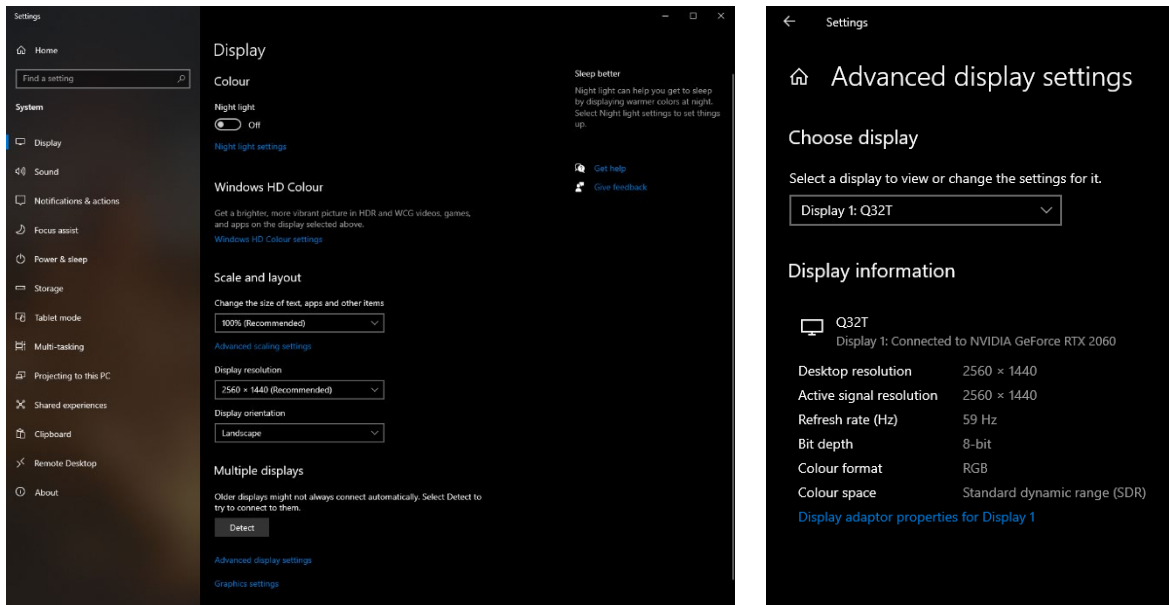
Settings

Home

Find a setting

System

Display

Sound

Notifications & actions

Focus assist

Power & sleep

Storage

Tablet mode

Multi-tasking

Projecting to this PC

Shared experiences

Clipboard

Remote Desktop

About

Display

Colour

Night light

Off

Night light settings

Windows HD Colour

Get a brighter, more vibrant picture in HDR and WCG videos, games, and apps on the display selected above.

Windows HD Colour settings

Scale and layout

Change the size of text, apps and other items

100% (Recommended)

Advanced scaling settings

Display resolution

2560 × 1440 (Recommended)

Display orientation

Landscape

Multiple displays

Older displays might not always connect automatically. Select Detect to try to connect to them.

Detect

Advanced display settings

Graphics settings

Sleep better

Night light can help you get to sleep by displaying warmer colors at night. Select Night light settings to set things up.

Get help

Give feedback

Settings

Advanced display settings

Choose display

Select a display to view or change the settings for it.

Display 1: Q32T

Display information

Q32T

Display 1: Connected to NVIDIA GeForce RTX 2060

| Desktop resolution | 2560 × 1440 |
|---|---|
| Active signal resolution | 2560 × 1440 |
| Refresh rate (Hz) | 59 Hz |
| Bit depth | 8-bit |
| Colour format | RGB |
| Colour space | Standard dynamic range (SDR) |

Display adaptor properties for Display 1